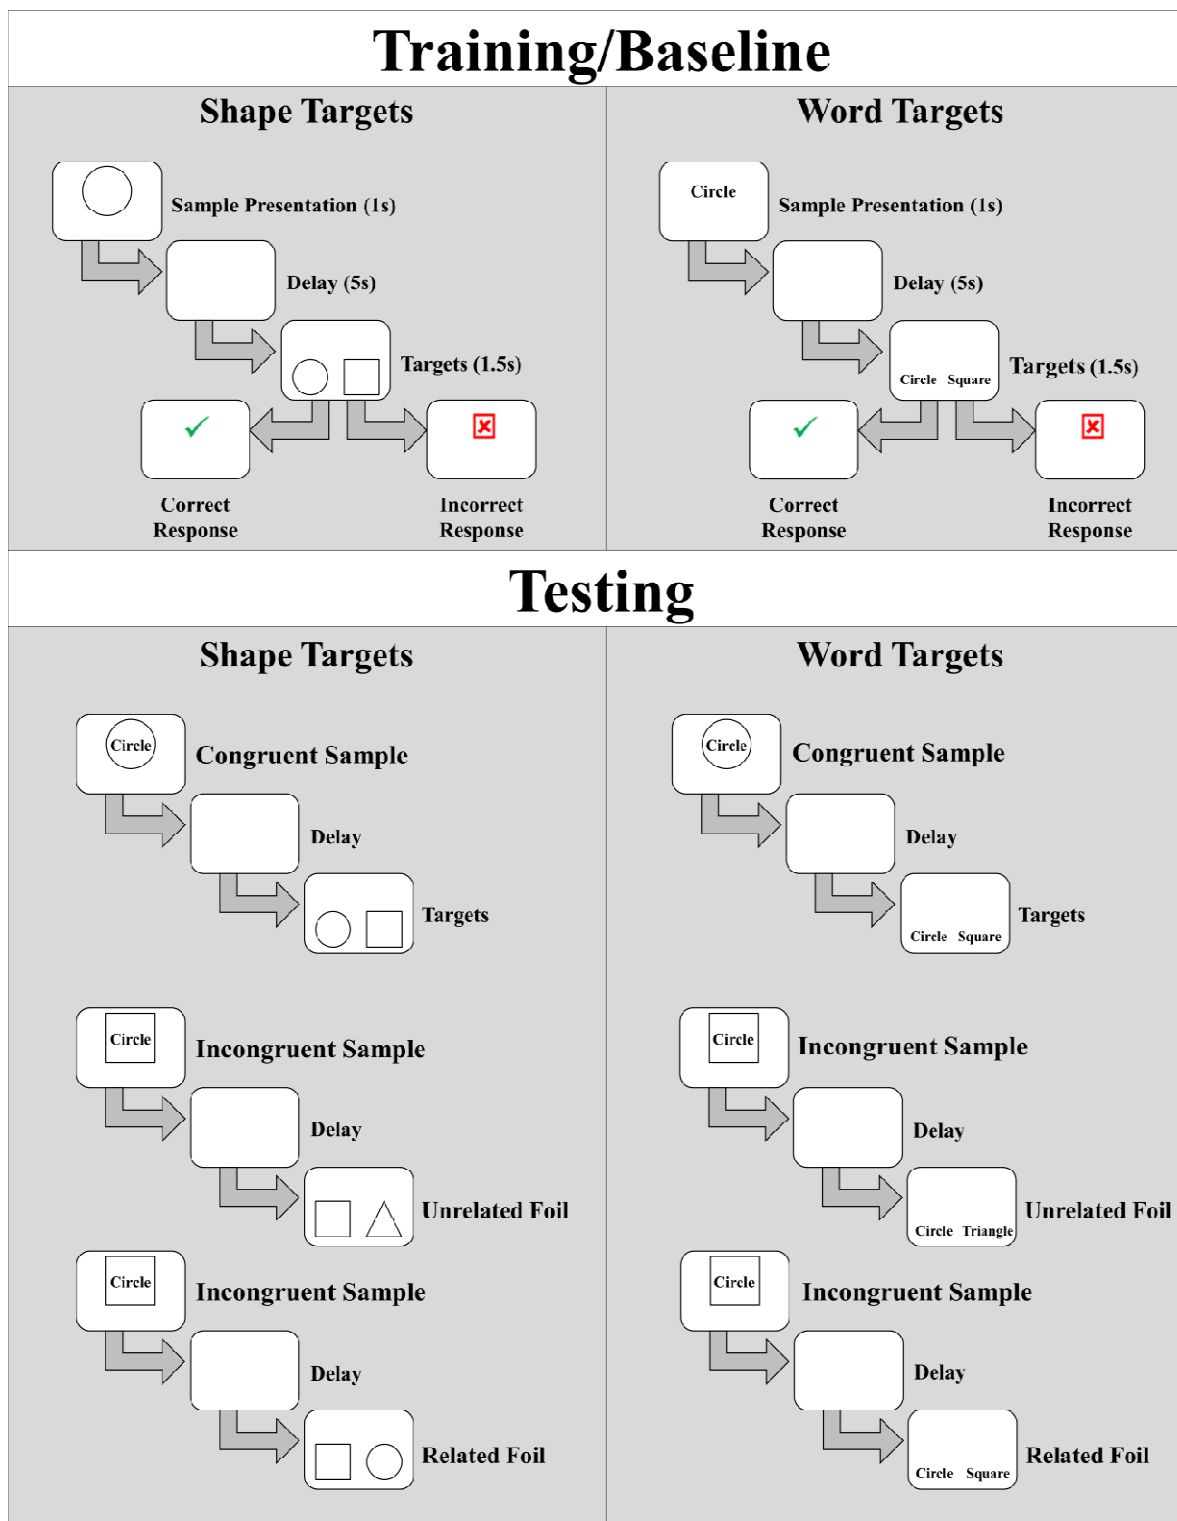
Training/Baseline

Shape Targets

Sample Presentation (1s)

Delay (5s)

Targets (1.5s)

Correct Response

Incorrect Response

Word Targets

Circle

Sample Presentation (1s)

Delay (5s)

Circle Square

Targets (1.5s)

Correct Response

Incorrect Response

Testing

Shape Targets

Circle

Congruent Sample

Delay

Targets

Circle

Incongruent Sample

Delay

Unrelated Foil

Circle

Incongruent Sample

Delay

Related Foil

Word Targets

Circle

Congruent Sample

Delay

Circle Square

Targets

Circle

Incongruent Sample

Delay

Circle Triangle

Unrelated Foil

Circle

Incongruent Sample

Delay

Circle Square

Related Foil